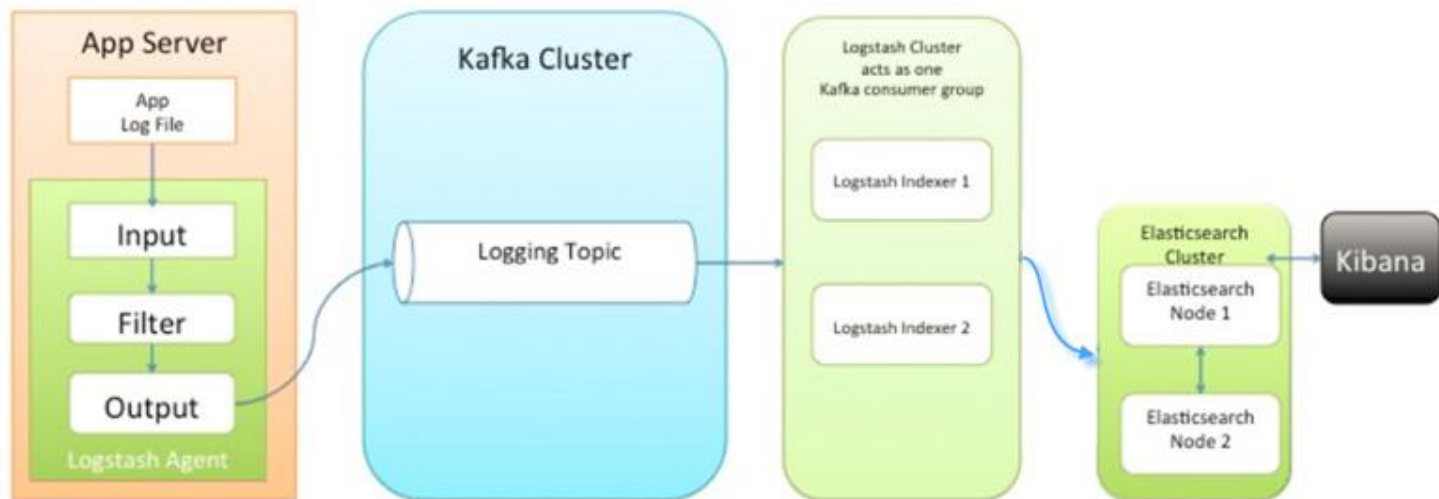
App Server

App Log File

Input

Filter

Output

Logstash Agent

Kafka Cluster

Logging Topic

Logstash Cluster acts as one Kafka consumer group

Logstash Indexer 1

Logstash Indexer 2

Elasticsearch Cluster

Elasticsearch Node 1

Elasticsearch Node 2

Kibana